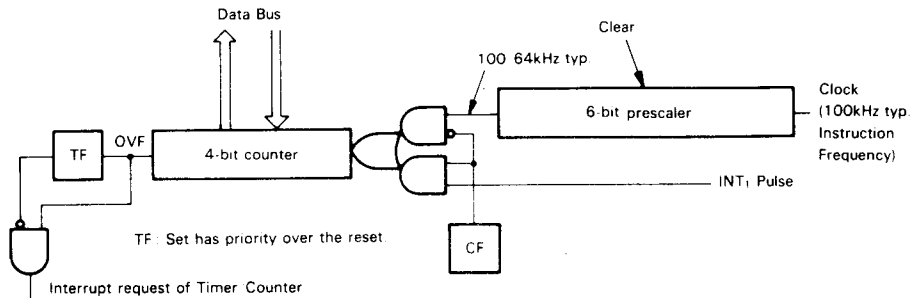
Data Bus

Clear

100 64kHz typ.

Clock (100kHz typ. Instruction Frequency)

6-bit prescaler

TF

OVF

4-bit counter

$INT_1$ Pulse

TF: Set has priority over the reset.

CF

Interrupt request of Timer Counter